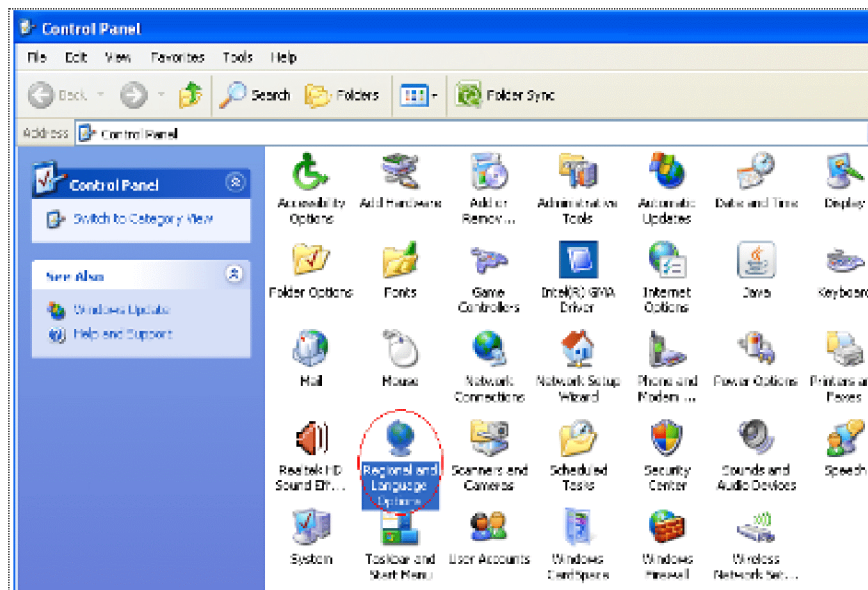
Control Panel

File Edit View Favorites Tools Help

Back Search Folders Folder Sync

Address Control Panel

Control Panel

Switch to Category View

See Also

Windows Update

Help and Support

Accessibility Options

Add Hardware

Add or Remov...

Administrative Tools

Automatic Updates

Date and Time

Display

Folder Options

Fonts

Game Controllers

Intel(R) GMA Driver

Internet Options

Java

Keyboard

Mail

Mouse

Network Connections

Network Setup Wizard

Phone and Modem ...

Power Options

Printers an Faxes

Realtek HD Sound Eff...

Regional and Language Options

Scanners and Cameras

Scheduled Tasks

Security Center

Sounds and Audio Devices

Speech

System

Taskbar and Start Menu

User Accounts

Windows CardSpace

Windows Firewall

Wireless Network Se...